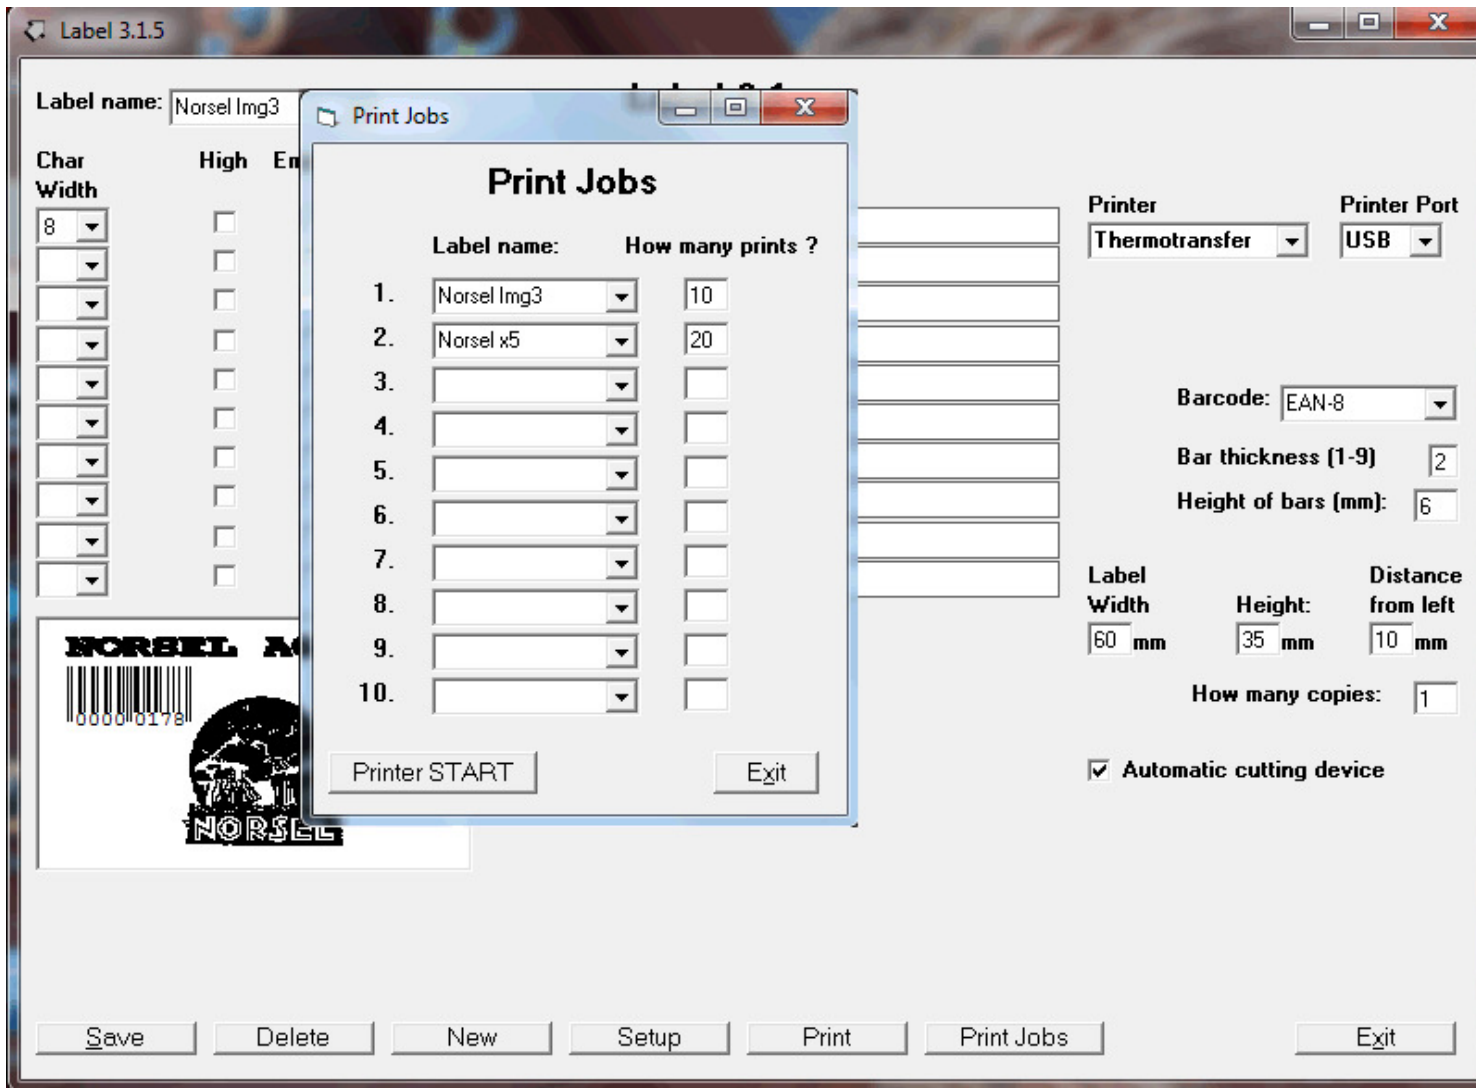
Label 3.1.5

Label name: Norsel Img3

Char Width

High

En

8

Print Jobs

Print Jobs

Label name: How many prints ?

1. Norsel Img3 10
2. Norsel x5 20
3.
4.
5.
6.
7.
8.
9.
10.

Printer START

Exit

Printer

Thermotransfer

Printer Port

USB

Barcode: EAN-8

Bar thickness (1-9) 2

Height of bars (mm): 6

Label Width 60 mm

Height: 35 mm

Distance from left 10 mm

How many copies: 1

Automatic cutting device

NORSEL A

00000178

NORSEL

Save Delete New Setup Print Print Jobs Exit